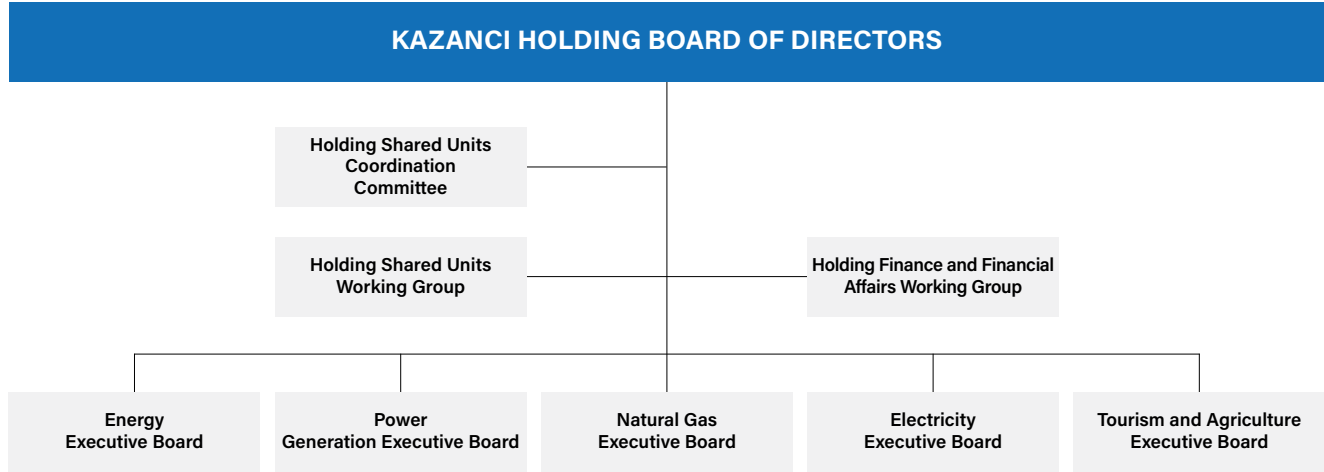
KAZANCI HOLDING BOARD OF DIRECTORS

Holding Shared Units Coordination Committee

Holding Shared Units Working Group

Holding Finance and Financial Affairs Working Group

Energy Executive Board

Power Generation Executive Board

Natural Gas Executive Board

Electricity Executive Board

Tourism and Agriculture Executive Board